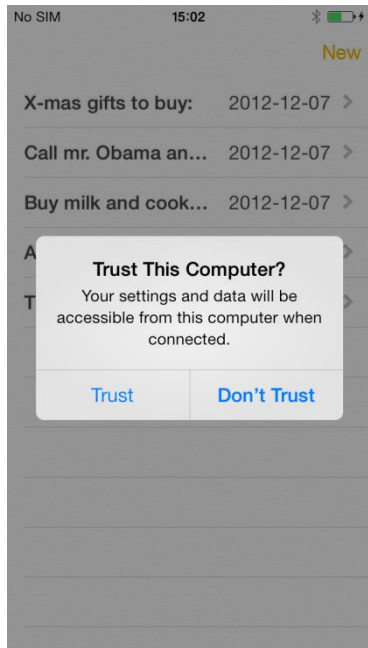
No SIM 15:02

New

X-mas gifts to buy: 2012-12-07

Call mr. Obama an... 2012-12-07

Buy milk and cook... 2012-12-07

A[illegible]

T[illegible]

Trust This Computer?

Your settings and data will be accessible from this computer when connected.

Trust

Don't Trust